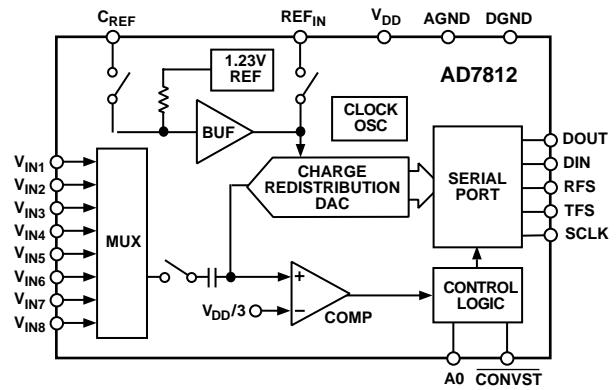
$C_{REF}$
$REF_{IN}$
$V_{DD}$
AGND
DGND
1.23V REF
AD7812
CLOCK OSC
BUF
DOUT
DIN
RFS
TFS
SCLK
$V_{IN1}$
$V_{IN2}$
$V_{IN3}$
$V_{IN4}$
$V_{IN5}$
$V_{IN6}$
$V_{IN7}$
$V_{IN8}$
CHARGE REDISTRIBUTION DAC
SERIAL PORT
MUX
+
−
$V_{DD}/3$
COMP
CONTROL LOGIC
A0
$\overline{CONVST}$